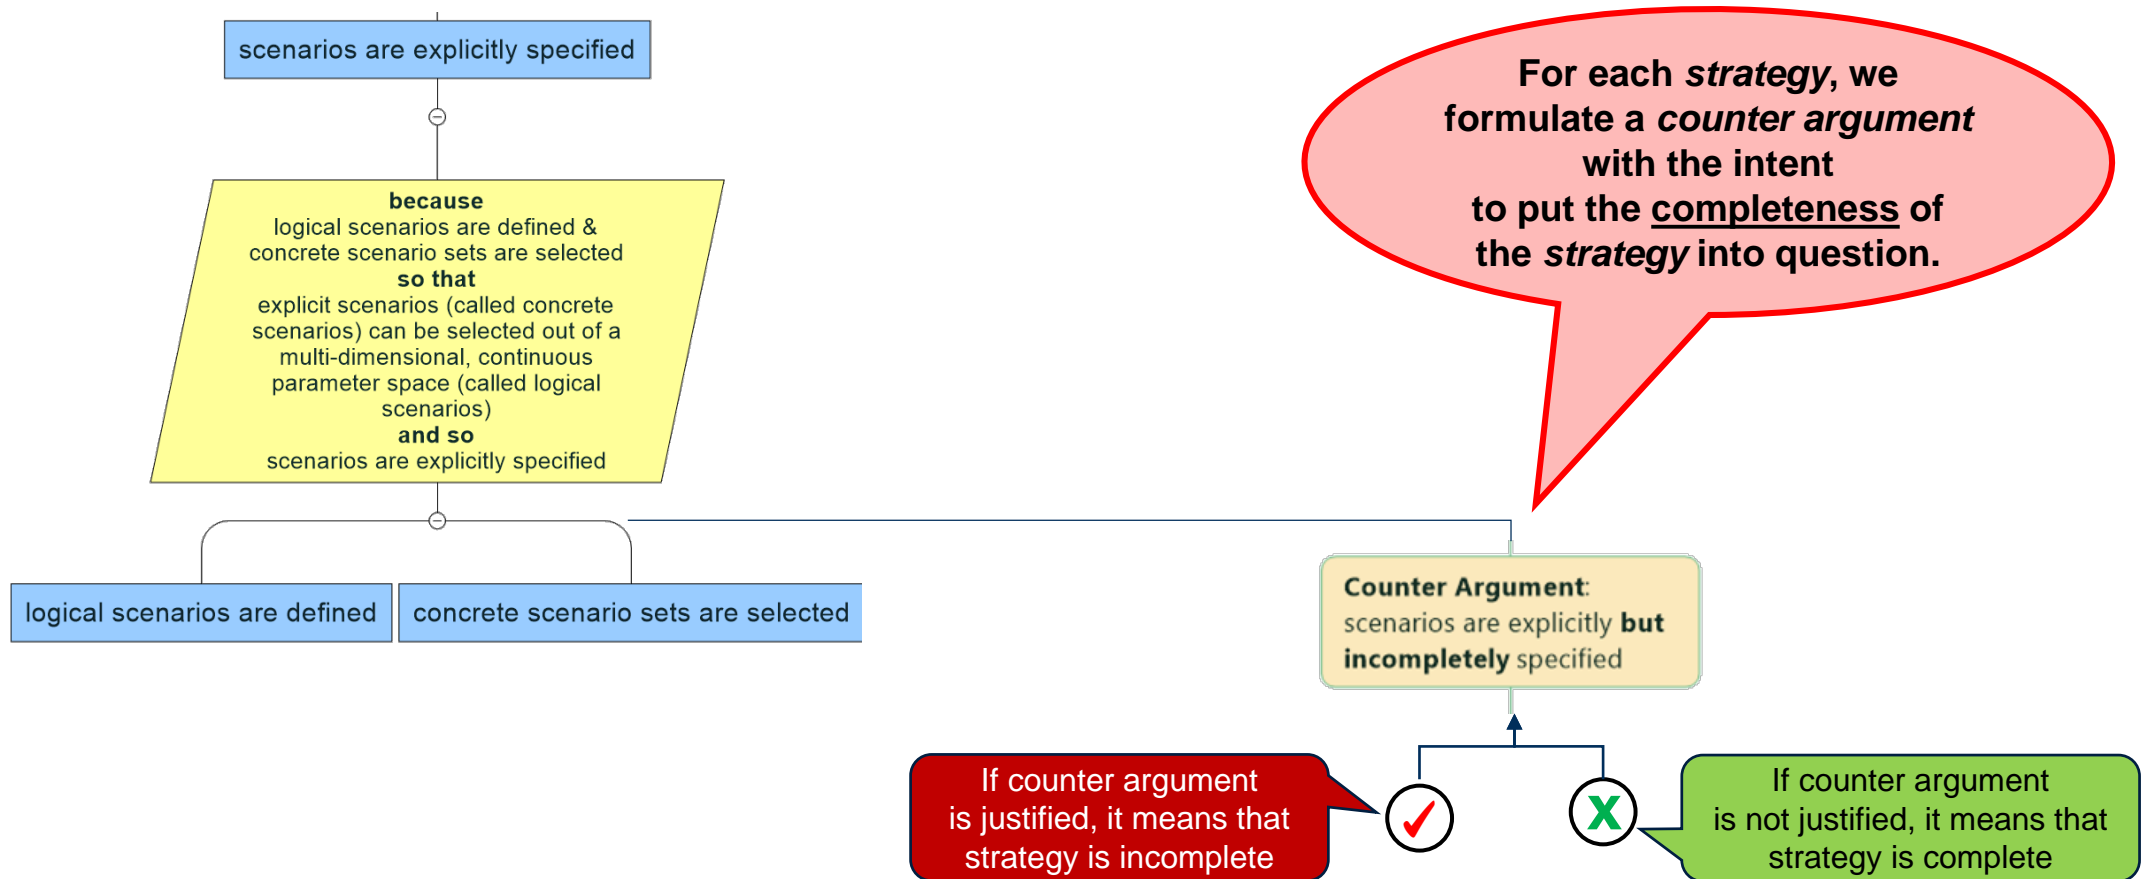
scenarios are explicitly specified

**because**
logical scenarios are defined & concrete scenario sets are selected
**so that**
explicit scenarios (called concrete scenarios) can be selected out of a multi-dimensional, continuous parameter space (called logical scenarios)
**and so**
scenarios are explicitly specified

logical scenarios are defined

concrete scenario sets are selected

For each *strategy*, we formulate a *counter argument* with the intent to put the completeness of the *strategy* into question.

**Counter Argument**:
scenarios are explicitly **but incompletely** specified

If counter argument is justified, it means that strategy is incomplete

If counter argument is not justified, it means that strategy is complete